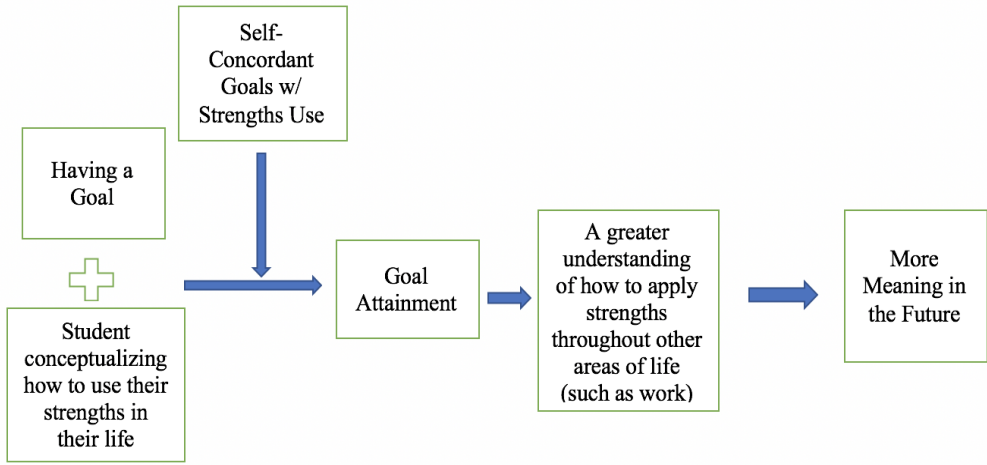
Self-Concordant Goals w/ Strengths Use

Having a Goal

Student conceptualizing how to use their strengths in their life

Goal Attainment

A greater understanding of how to apply strengths throughout other areas of life (such as work)

More Meaning in the Future